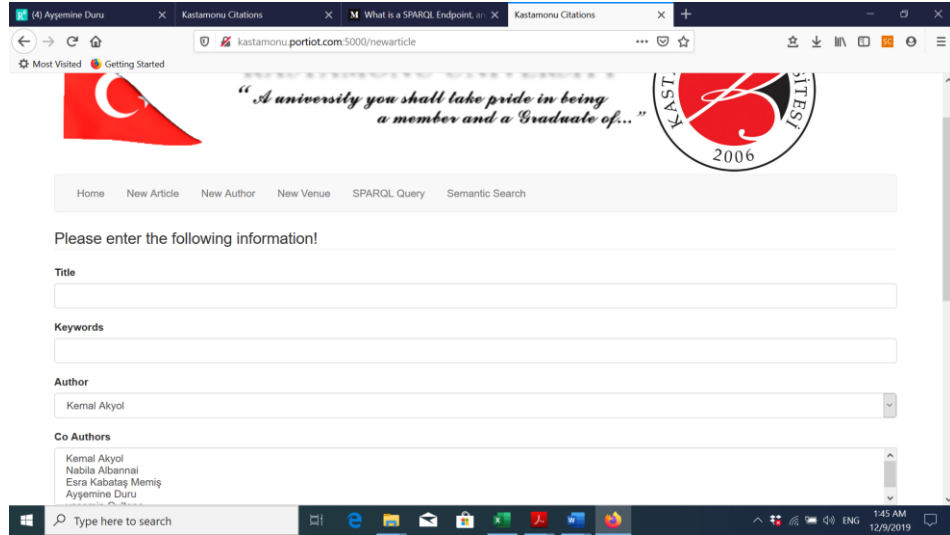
(4) Ayşemine Duru
Kastamonu Citations
What is a SPARQL Endpoint, an
Kastamonu Citations

kastamonu.portiot.com:5000/newarticle

Most Visited Getting Started

“A university you shall take pride in being a member and a Graduate of...”

KAST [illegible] SİTESİ
2006

Home New Article New Author New Venue SPARQL Query Semantic Search

Please enter the following information!

Title

Keywords

Author

Kemal Akyol

Co Authors

Kemal Akyol
Nabila Albannai
Esra Kabataş Memiş
Ayşemine Duru

Type here to search

ENG 1:45 AM 12/9/2019